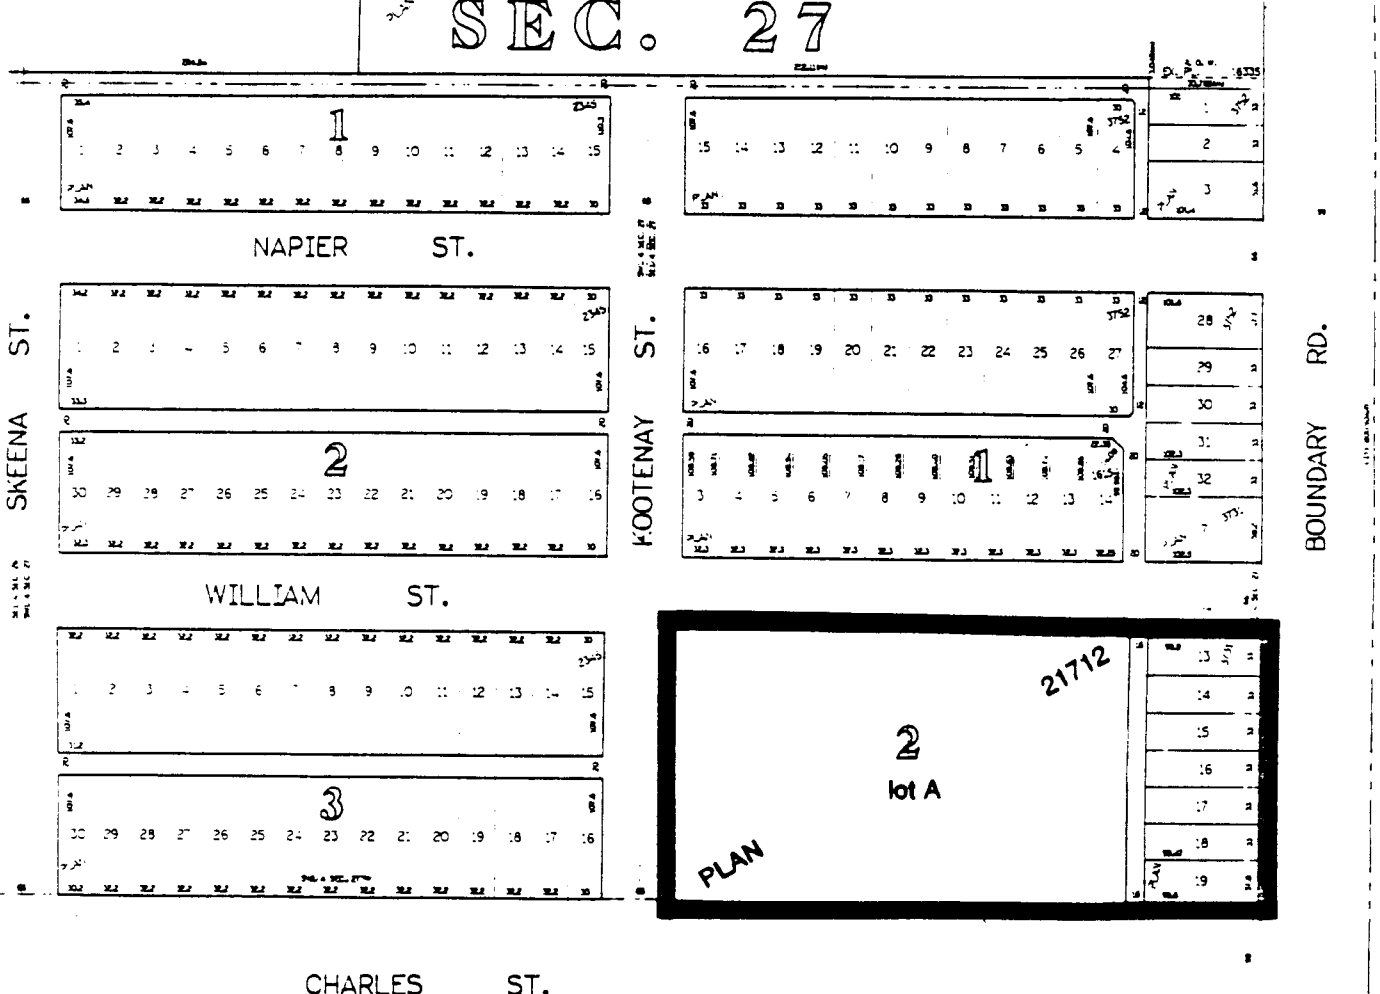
SEC. 27

1
1 2 3 4 5 6 7 8 9 10 11 12 13 14 15
PLAN

15 14 13 12 11 10 9 8 7 6 5 4
PLAN
3752

1
2
3

NAPIER ST.

1 2 3 4 5 6 7 8 9 10 11 12 13 14 15
2345

16 17 18 19 20 21 22 23 24 25 26 27
3752

28
29
30
31
32

2
30 29 28 27 26 25 24 23 22 21 20 19 18 17 16

1
3 4 5 6 7 8 9 10 11 12 13 14

SKEENA ST.

KOOTENAY ST.

BOUNDARY RD.

WILLIAM ST.

1 2 3 4 5 6 7 8 9 10 11 12 13 14 15

3
30 29 28 27 26 25 24 23 22 21 20 19 18 17 16

21712
2
lot A
PLAN

13
14
15
16
17
18
19

CHARLES ST.